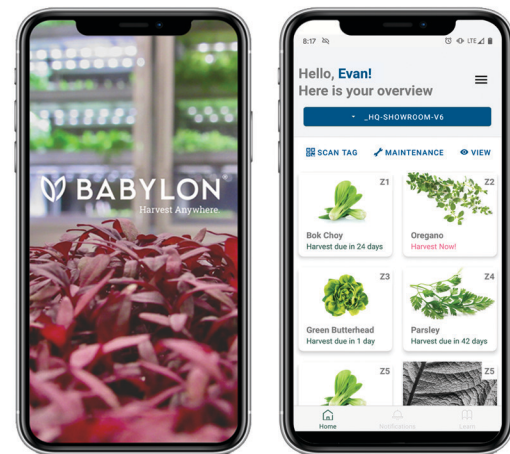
BABYLON
Harvest Anywhere

8:17 LTE

Hello, Evan!
Here is your overview

_HQ-SHOWROOM-V6

SCAN TAG MAINTENANCE VIEW

Z1
Bok Choy
Harvest due in 24 days

Z2
Oregano
Harvest Now!

Z3
Green Butterhead
Harvest due in 1 day

Z4
Parsley
Harvest due in 42 days

Z5

Z5

Home Notifications Learn